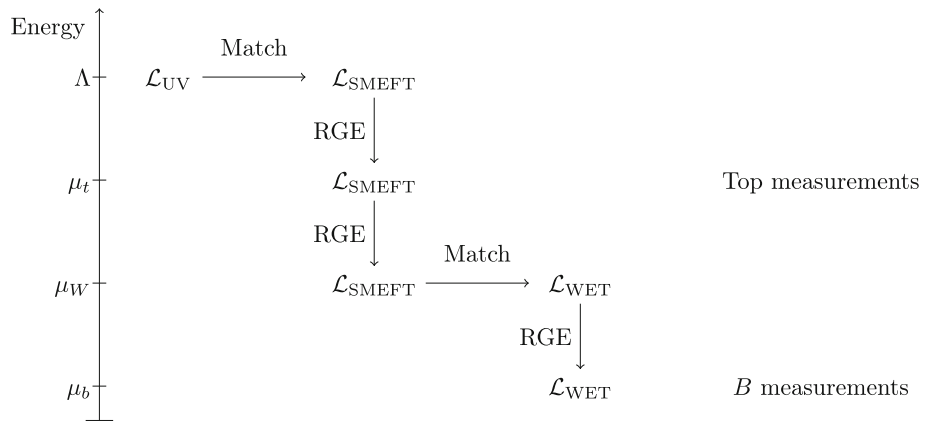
Energy

$\Lambda$ $\mathcal{L}_{\text{UV}}$ Match $\mathcal{L}_{\text{SMEFT}}$

RGE

$\mu_t$ $\mathcal{L}_{\text{SMEFT}}$ Top measurements

RGE

$\mu_W$ $\mathcal{L}_{\text{SMEFT}}$ Match $\mathcal{L}_{\text{WET}}$

RGE

$\mu_b$ $\mathcal{L}_{\text{WET}}$ $B$ measurements